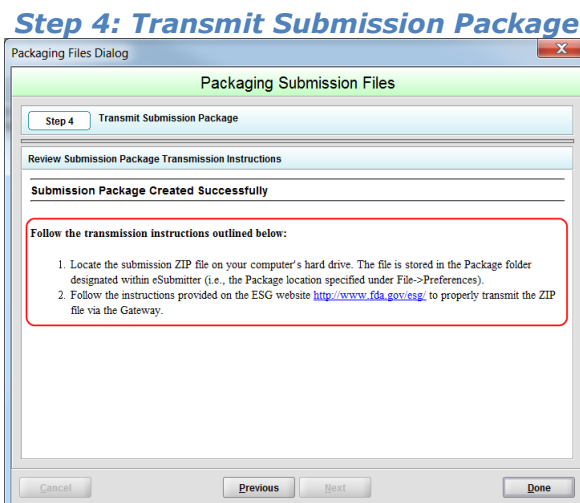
Step 4: Transmit Submission Package

Packaging Files Dialog

X

Packaging Submission Files

Step 4 Transmit Submission Package

Review Submission Package Transmission Instructions

Submission Package Created Successfully

Follow the transmission instructions outlined below:

1. Locate the submission ZIP file on your computer's hard drive. The file is stored in the Package folder designated within eSubmitter (i.e., the Package location specified under File->Preferences).
2. Follow the instructions provided on the ESG website http://www.fda.gov/esg/ to properly transmit the ZIP file via the Gateway.

Cancel

Previous

Next

Done